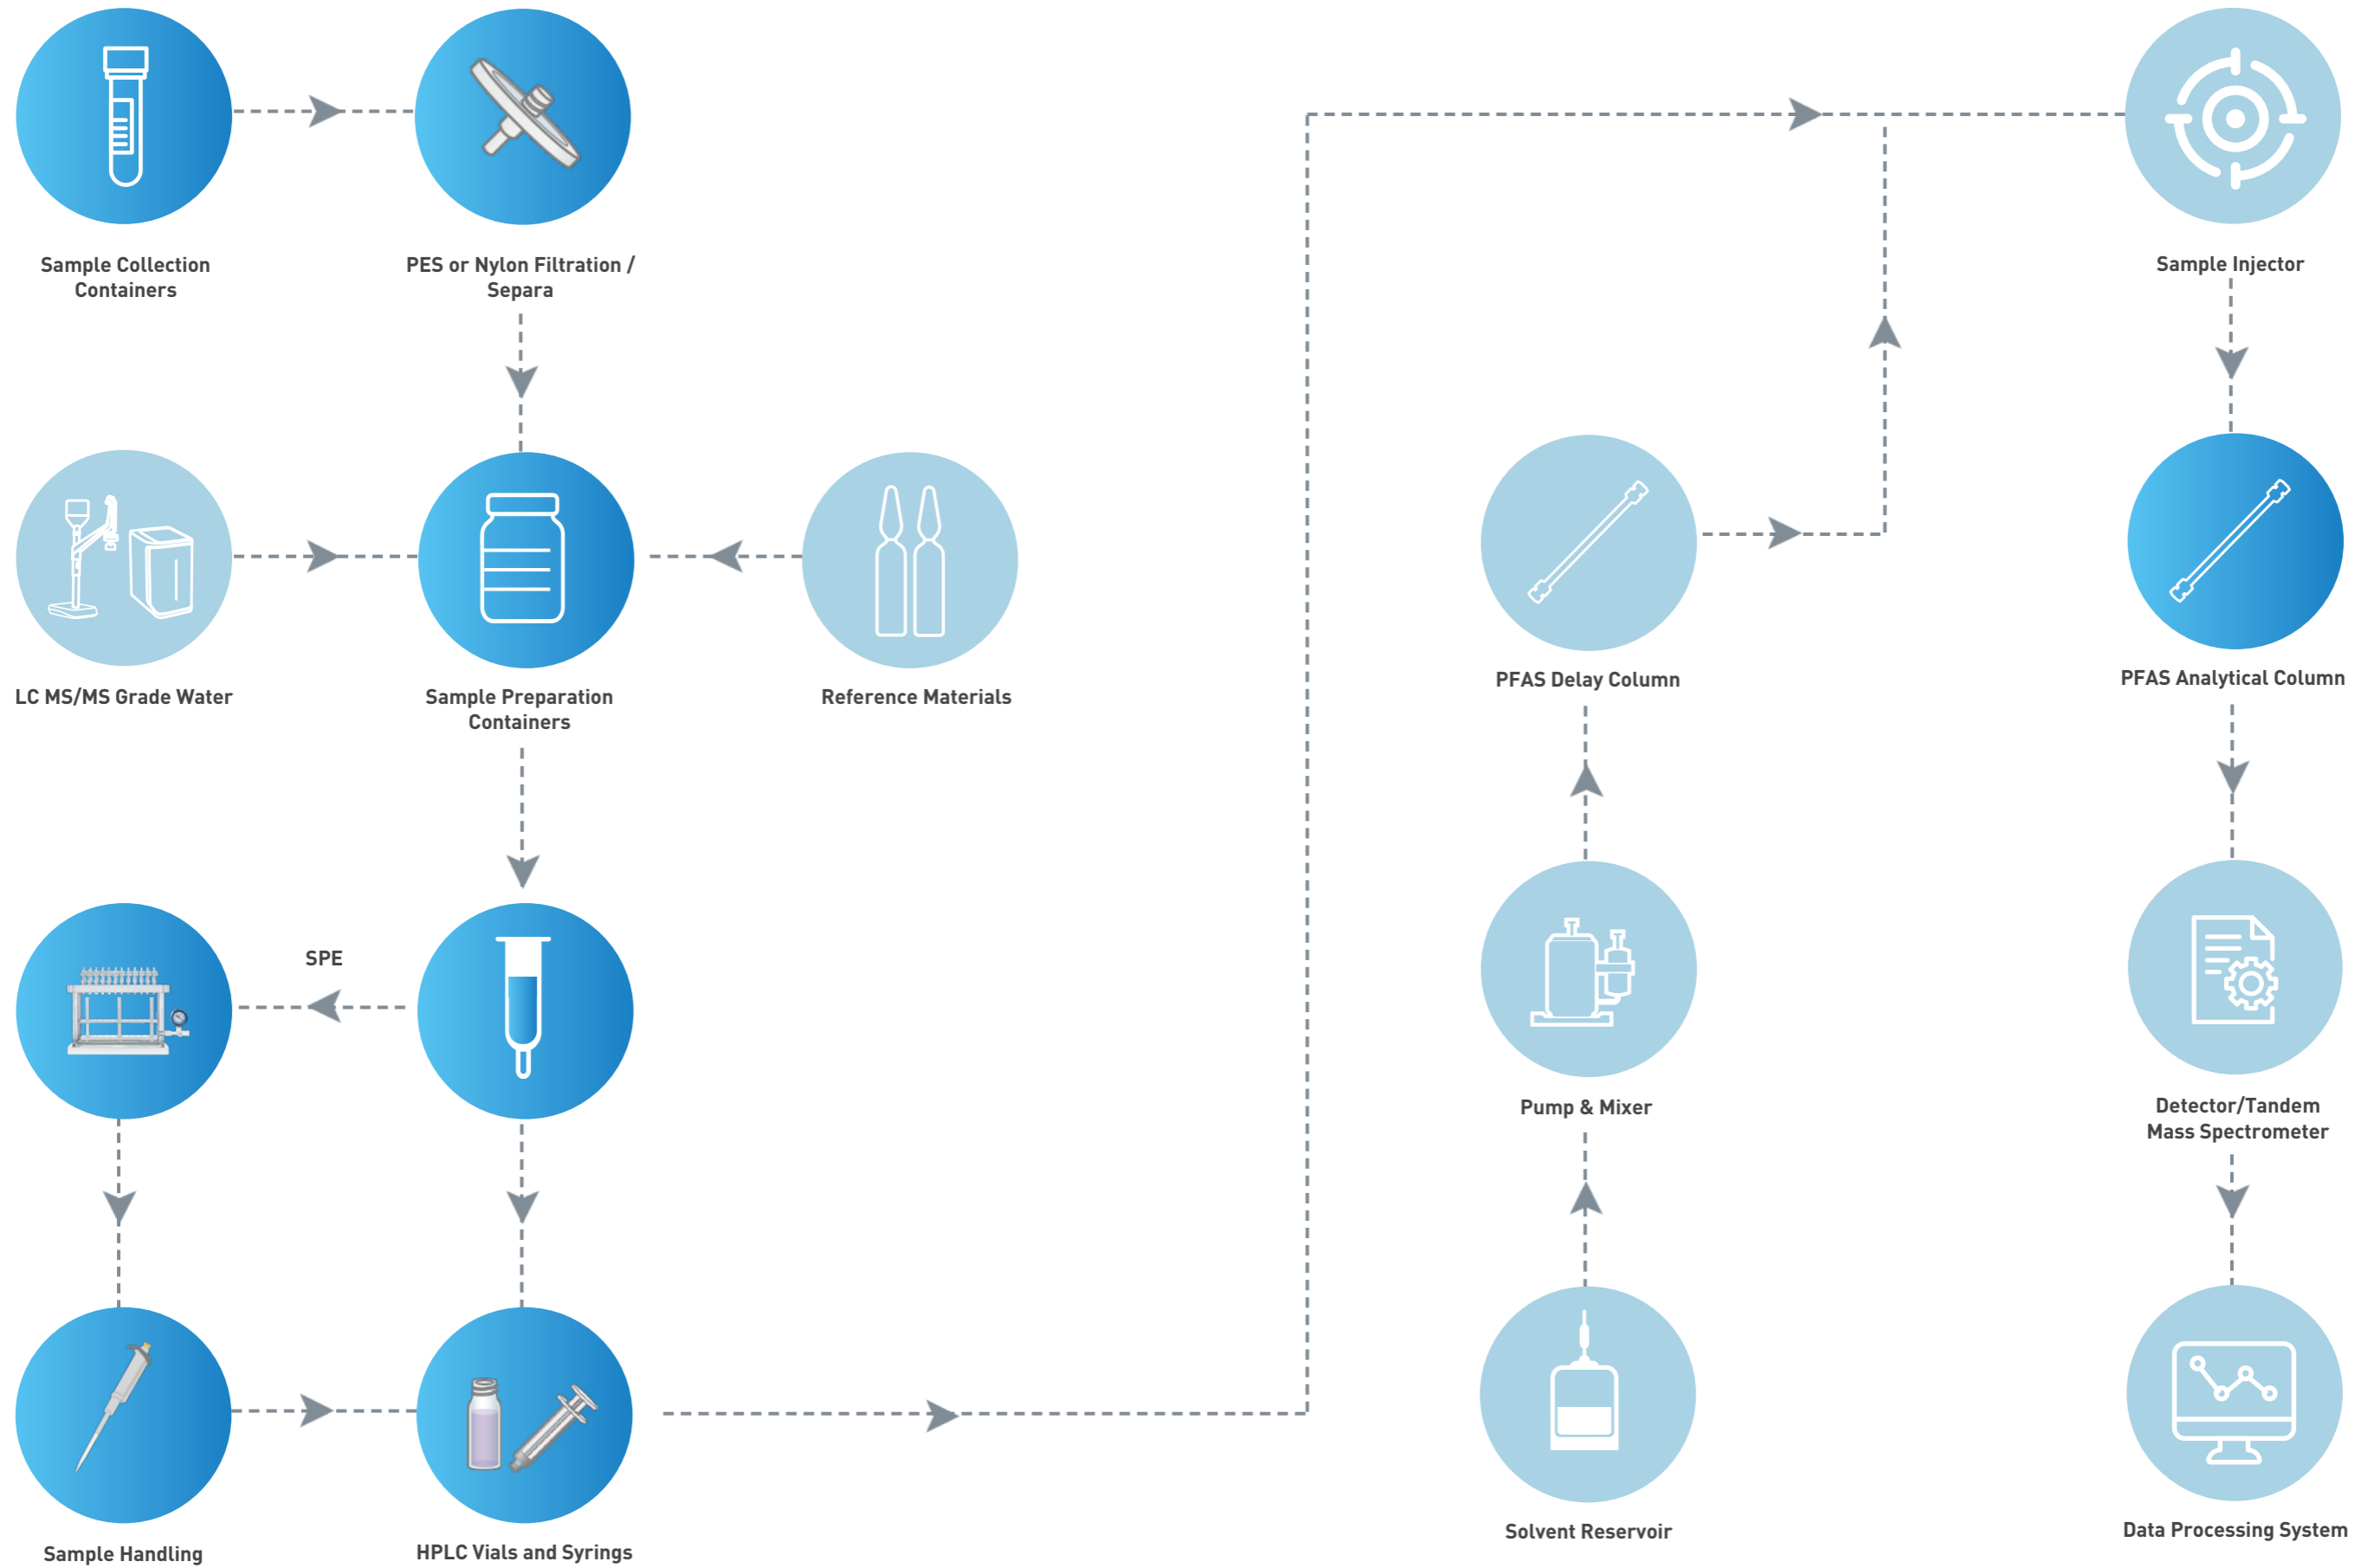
Sample Collection Containers

PES or Nylon Filtration / Separa

Sample Injector

LC MS/MS Grade Water

Sample Preparation Containers

Reference Materials

PFAS Delay Column

PFAS Analytical Column

SPE

Pump & Mixer

Detector/Tandem Mass Spectrometer

Sample Handling

HPLC Vials and Syrings

Solvent Reservoir

Data Processing System